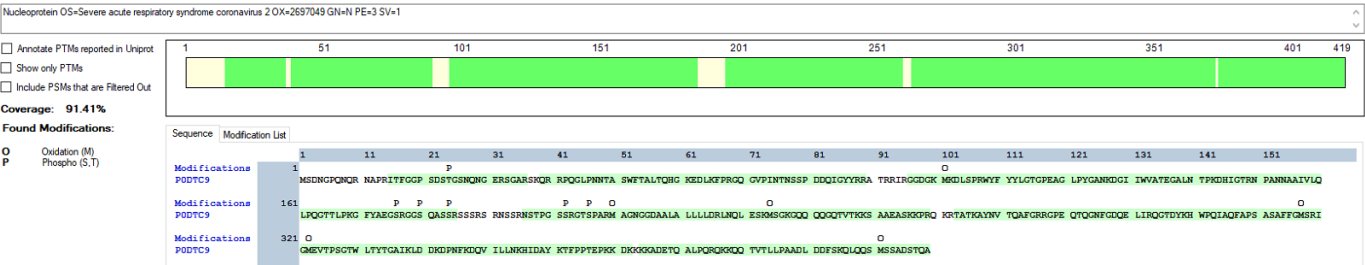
Nucleoprotein OS=Severe acute respiratory syndrome coronavirus 2 OX=2697049 GN=N PE=3 SV=1

Annotate PTMs reported in Uniprot
Show only PTMs
Include PSMs that are Filtered Out

Coverage: 91.41%

Found Modifications:

O Oxidation (M)
P Phospho (S,T)

1 51 101 151 201 251 301 351 401 419

Sequence Modification List

1 11 21 31 41 51 61 71 81 91 101 111 121 131 141 151

Modifications 1 P O
P0DTC9 MSDNGPQNQR NAPRITFGGP SDSTGSNQNG ERSGARSKQR RPQGLPNNTA SWFTALTQHG KEDLKFPRGQ GVPINTNSSP DDQIGYYRRA TRRIRGGDGK MKDLSPRWYF YYLGTGPEAG LPYGANKDGI IWVATEGALN TPKDHIGTRN PANNAAIVLQ

Modifications 161 P P P P P O O
P0DTC9 LPQGTTLPKG FYAEGSRGGS QASSRSSSRS RNSSRNSTPG SSRGTSPARM AGNGGDAALA LLLLDRLNQL ESKMSGKGQQ QQGQTVTKKS AAEASKKPRQ KRTATKAYNV TQAFGRRGPE QTQGNFGDQE LIRQGTDYKH WPQIAQFAPS ASAFFGMSRI

Modifications 321 O O
P0DTC9 GMEVTPSGTW LTYTGAIKLD DKDPNFKDQV ILLNKHIDAY KTFPPTEPKK DKKKKADETQ ALPQRQKKQQ TVTLLPAADL DDFSKQLQQS MSSADSTQA